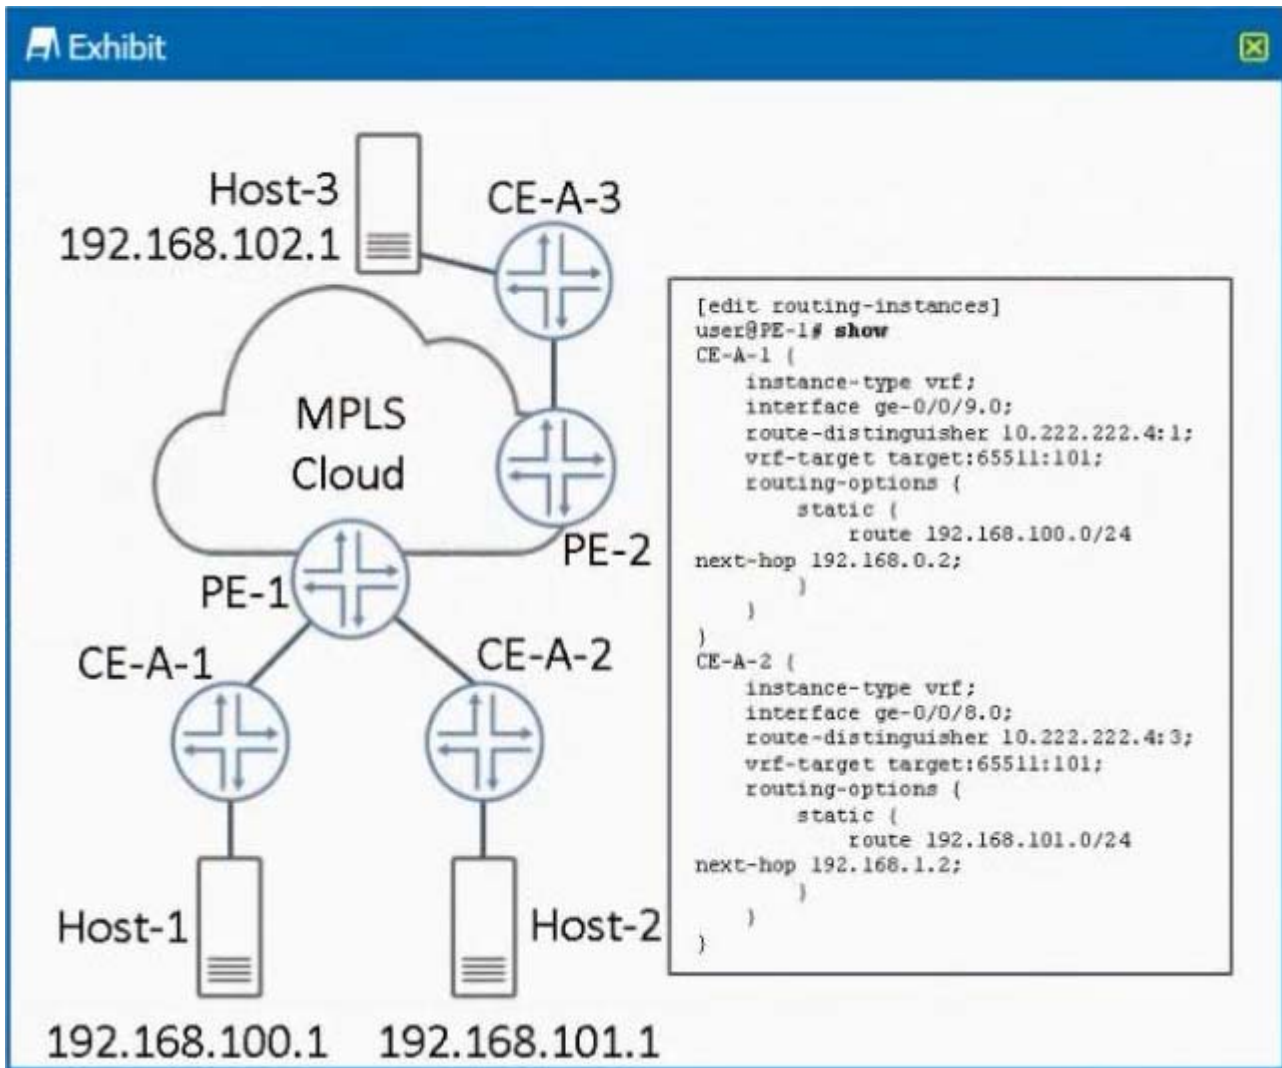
Exhibit

Host-3
192.168.102.1

CE-A-3

MPLS Cloud

PE-2

PE-1

CE-A-1

CE-A-2

Host-1

Host-2

192.168.100.1

192.168.101.1

[edit routing-instances]
user@PE-1# **show**
CE-A-1 {
    instance-type vrf;
    interface ge-0/0/9.0;
    route-distinguisher 10.222.222.4:1;
    vrf-target target:65511:101;
    routing-options {
        static {
            route 192.168.100.0/24
next-hop 192.168.0.2;
        }
    }
}
CE-A-2 {
    instance-type vrf;
    interface ge-0/0/8.0;
    route-distinguisher 10.222.222.4:3;
    vrf-target target:65511:101;
    routing-options {
        static {
            route 192.168.101.0/24
next-hop 192.168.1.2;
        }
    }
}